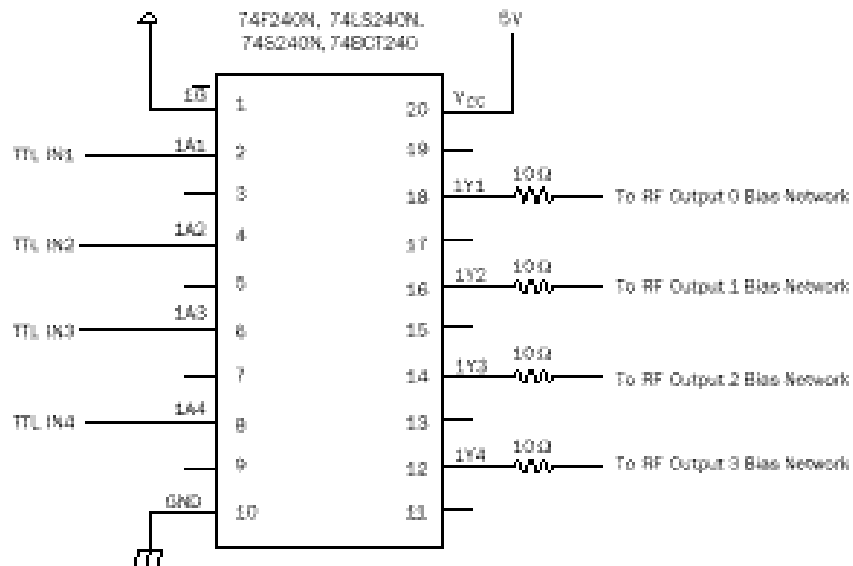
74F240N, 74LS240N, 74S240N, 74BCT240

5V

$\overline{1G}$ 1

20 $V_{CC}$

TTL IN1 1A1 2

19

3

18 1Y1 10Ω To RF Output 0 Bias Network

TTL IN2 1A2 4

17

5

16 1Y2 10Ω To RF Output 1 Bias Network

TTL IN3 1A3 6

15

7

14 1Y3 10Ω To RF Output 2 Bias Network

TTL IN4 1A4 8

13

9

12 1Y4 10Ω To RF Output 3 Bias Network

GND 10

11